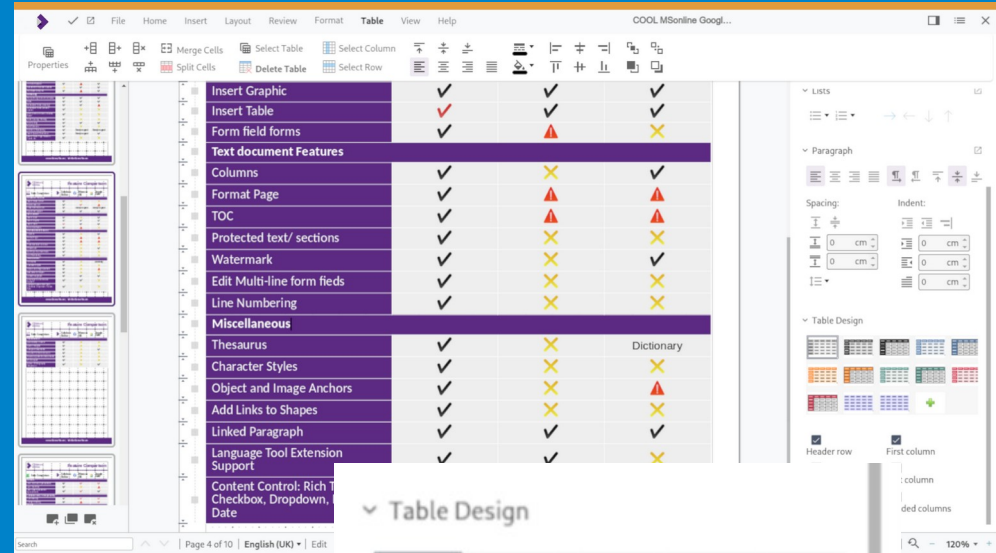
File Home Insert Layout Review Format Table View Help

COOL MSonline Googl...

Properties

Merge Cells

Split Cells

Select Table

Delete Table

Select Column

Select Row

| Insert Graphic | ✓ | ✓ | ✓ |
|---|---|---|---|
| Insert Table | ✓ | ✓ | ✓ |
| Form field forms | ✓ | ⚠ | ✗ |
| **Text document Features** | | | |
| Columns | ✓ | ✗ | ✓ |
| Format Page | ✓ | ⚠ | ⚠ |
| TOC | ✓ | ⚠ | ⚠ |
| Protected text/ sections | ✓ | ✗ | ✗ |
| Watermark | ✓ | ✗ | ✓ |
| Edit Multi-line form fieds | ✓ | ✗ | ✗ |
| Line Numbering | ✓ | ✗ | ✗ |
| **Miscellaneous** | | | |
| Thesaurus | ✓ | ✗ | Dictionary |
| Character Styles | ✓ | ✗ | ✗ |
| Object and Image Anchors | ✓ | ✗ | ⚠ |
| Add Links to Shapes | ✓ | ✗ | ✗ |
| Linked Paragraph | ✓ | ✓ | ✓ |
| Language Tool Extension Support | ✓ | ✓ | ✗ |
| Content Control: Rich T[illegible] Checkbox, Dropdown, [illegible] Date | | | |

Lists

Paragraph

Spacing:

Indent:

0 cm

0 cm

0 cm

0 cm

0 cm

Table Design

Header row

First column

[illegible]t column

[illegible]ded columns

Table Design

Search

Page 4 of 10

English (UK)

Edit

120%